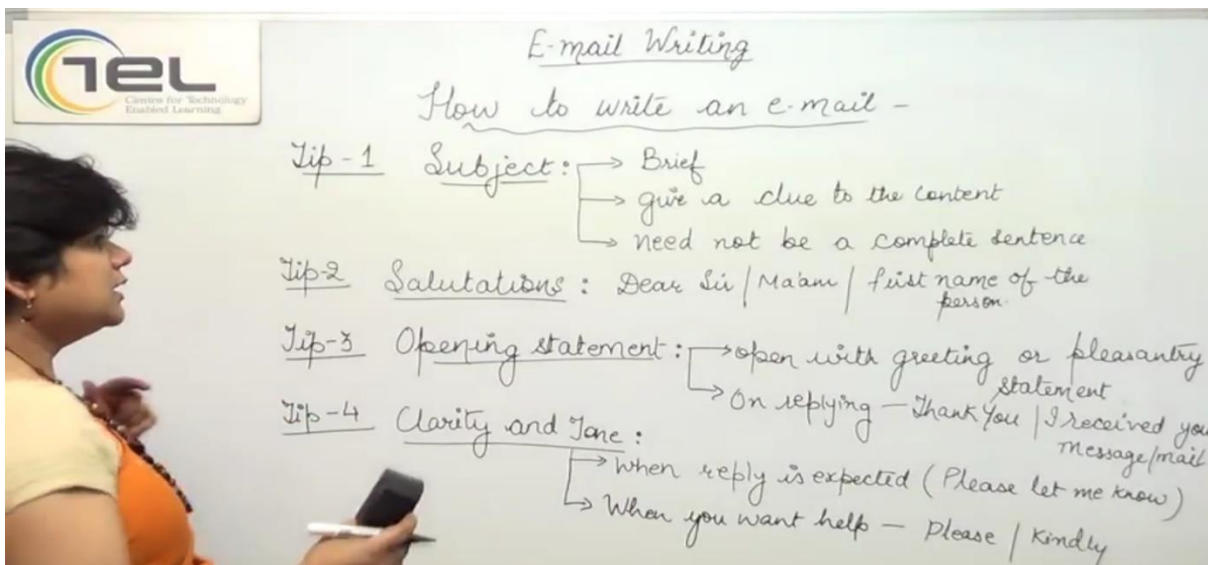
TEL
Centre for Technology Enabled Learning

E-mail Writing

How to write an e-mail -

Tip - 1 Subject: → Brief
→ give a clue to the content
→ need not be a complete sentence

Tip-2 Salutations: Dear Sir | Ma'am | first name of the person

Tip-3 Opening statement: → open with greeting or pleasantry statement
→ On replying - Thank You | I received you message/mail

Tip-4 Clarity and Tone:
→ When reply is expected (Please let me know)
→ When you want help - Please | Kindly